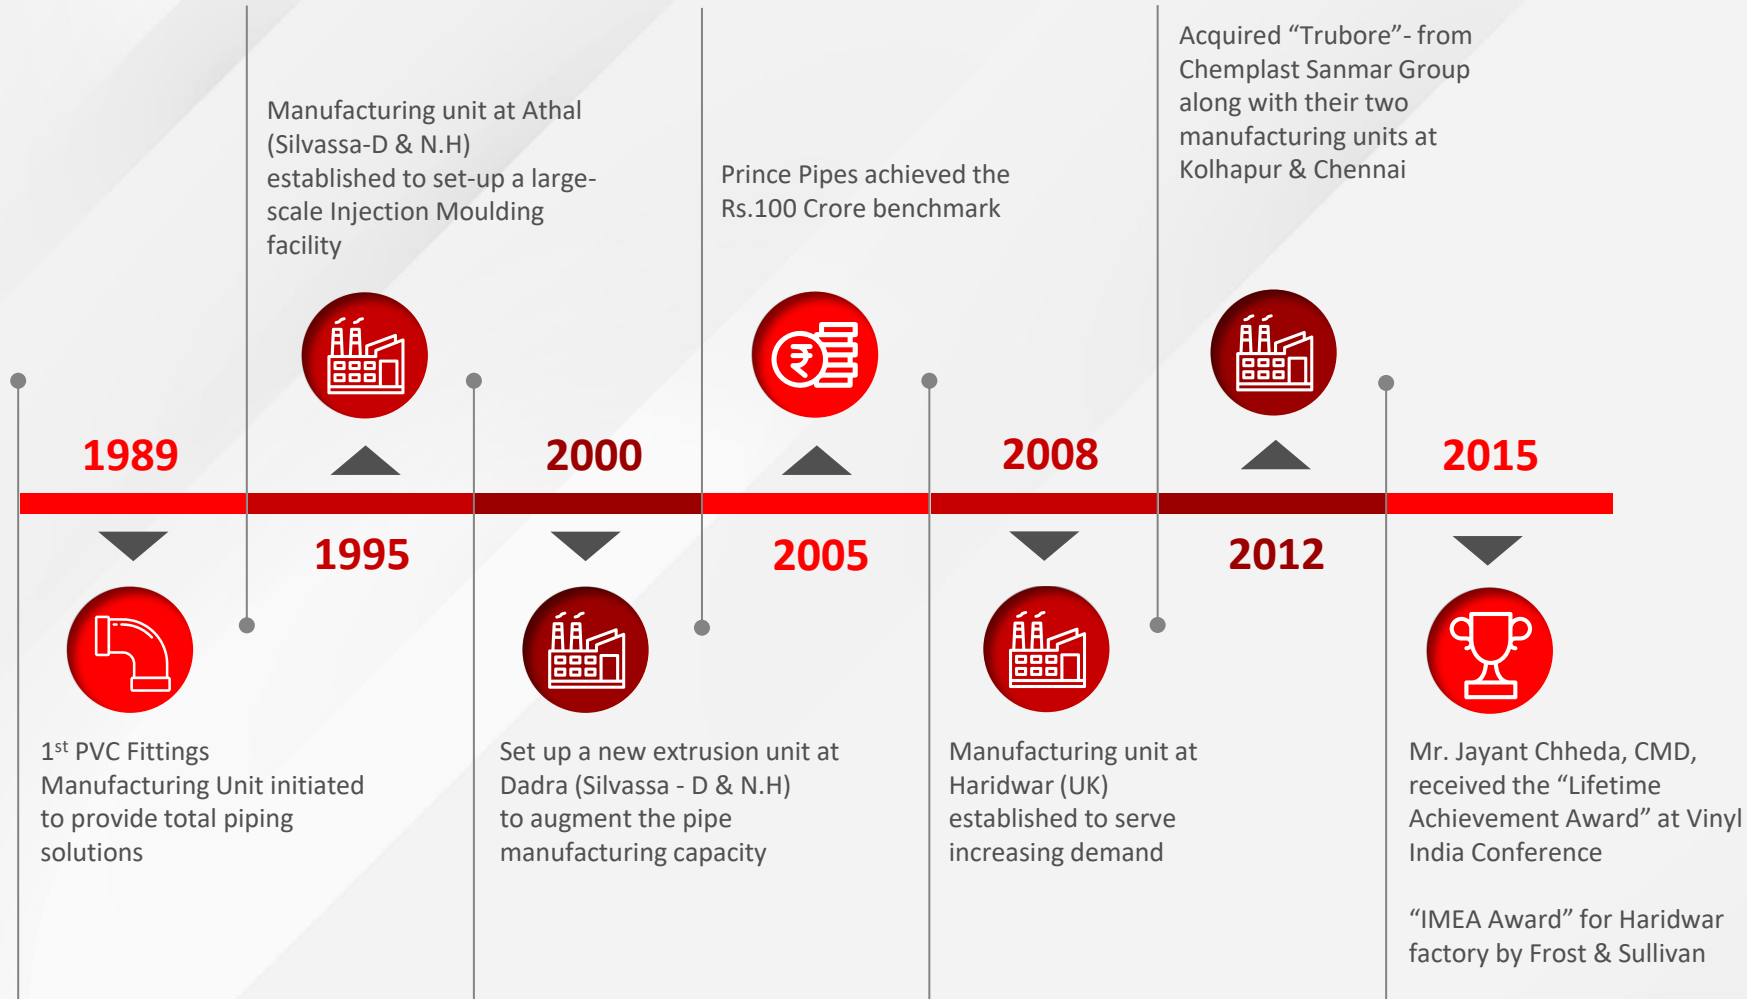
Manufacturing unit at Athal (Silvassa-D & N.H) established to set-up a large-scale Injection Moulding facility

Prince Pipes achieved the Rs.100 Crore benchmark

Acquired “Trubore”- from Chemplast Sanmar Group along with their two manufacturing units at Kolhapur & Chennai

1989

2000

2008

2015

1995

2005

2012

1$^{st}$ PVC Fittings Manufacturing Unit initiated to provide total piping solutions

Set up a new extrusion unit at Dadra (Silvassa - D & N.H) to augment the pipe manufacturing capacity

Manufacturing unit at Haridwar (UK) established to serve increasing demand

Mr. Jayant Chheda, CMD, received the “Lifetime Achievement Award” at Vinyl India Conference

“IMEA Award” for Haridwar factory by Frost & Sullivan